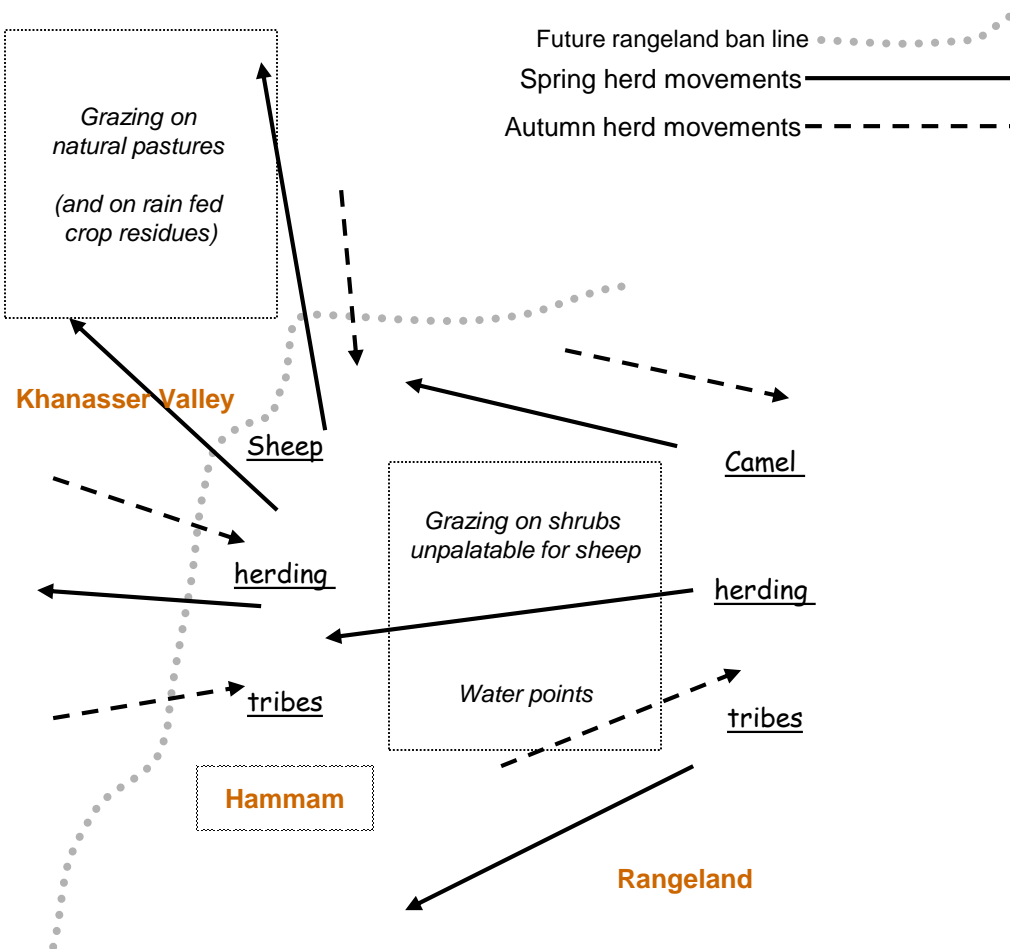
Future rangeland ban line
Spring herd movements
Autumn herd movements

Grazing on natural pastures

(and on rain fed crop residues)

Khanasser Valley

Sheep
herding
tribes

Grazing on shrubs unpalatable for sheep

Water points

Camel
herding
tribes

Hammam

Rangeland